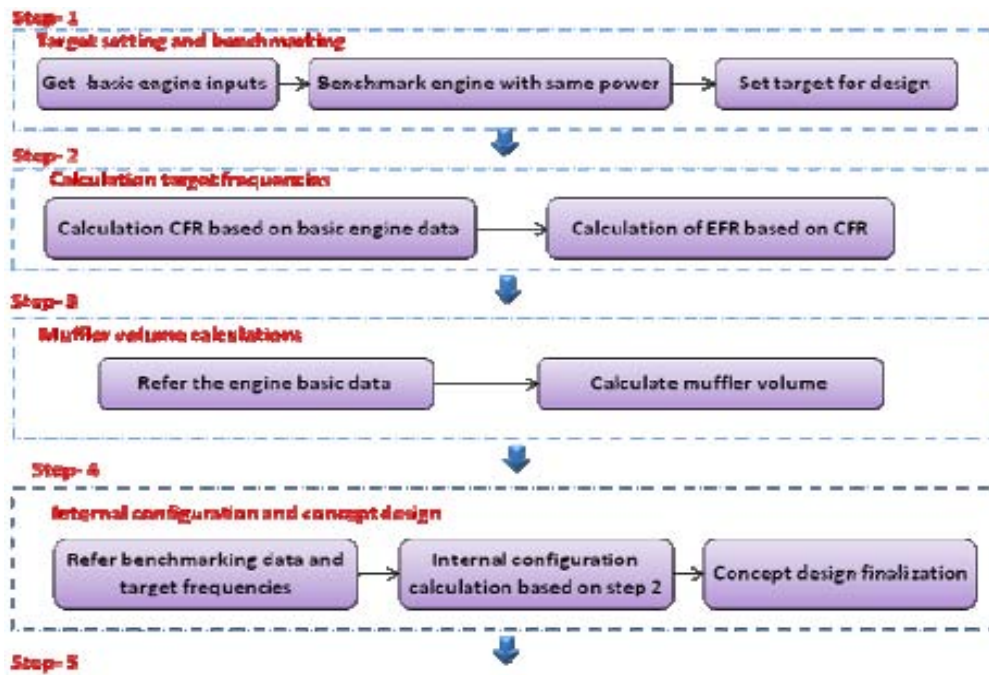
Step- 1

Target setting and benchmarking

Get basic engine inputs

Benchmark engine with same power

Set target for design

Step- 2

Calculation target frequencies

Calculation CFR based on basic engine data

Calculation of EFR based on CFR

Step- 3

Muffler volume calculations

Refer the engine basic data

Calculate muffler volume

Step- 4

Internal configuration and concept design

Refer benchmarking data and target frequencies

Internal configuration calculation based on step 2

Concept design finalization

Step- 5